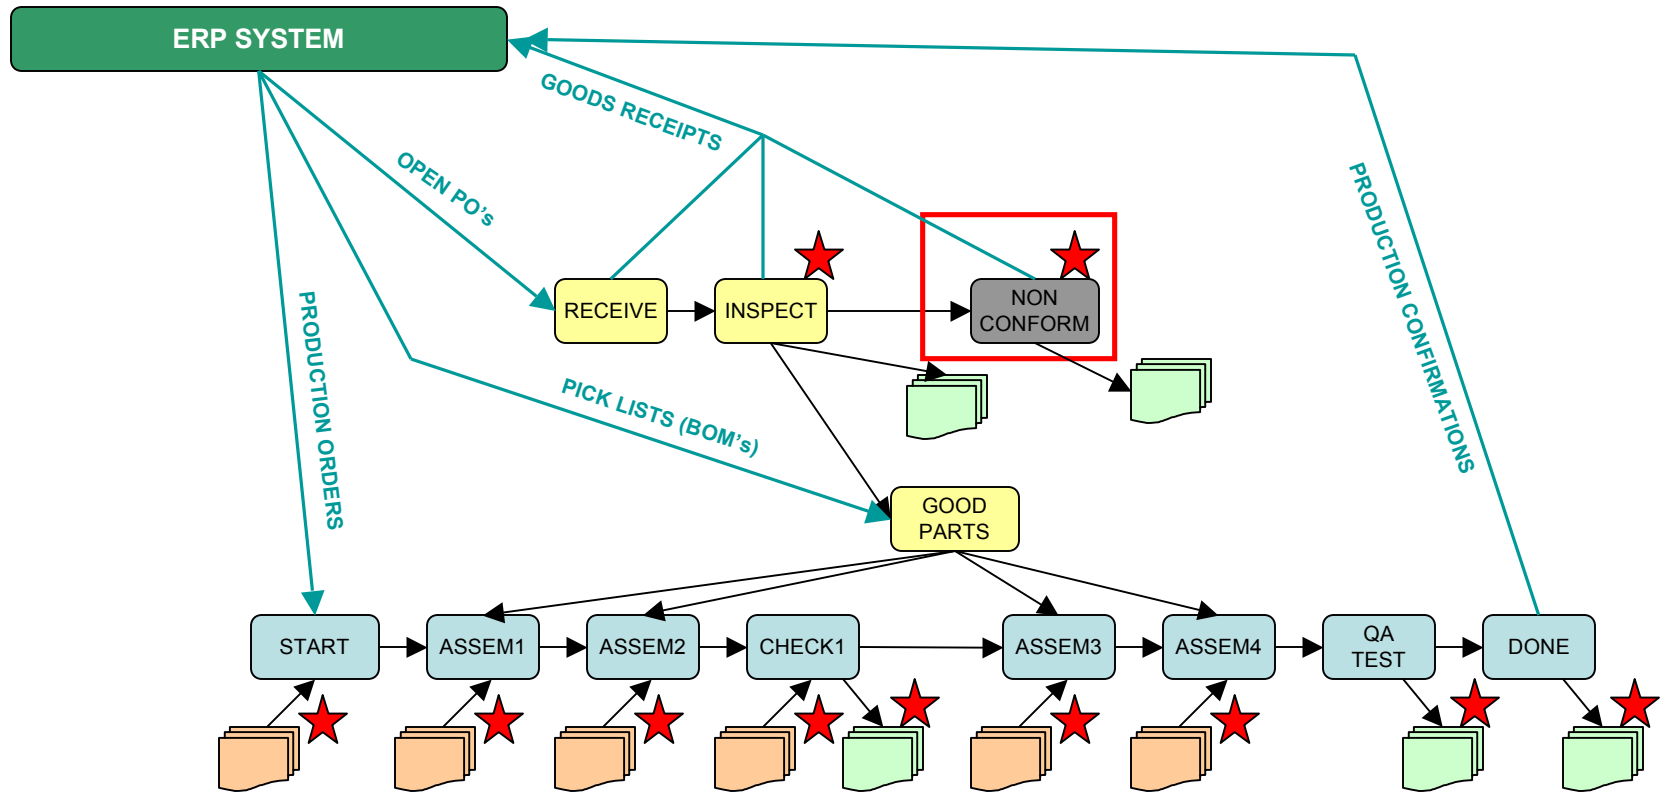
ERP SYSTEM

GOODS RECEIPTS

OPEN PO's

PRODUCTION CONFIRMATIONS

PRODUCTION ORDERS

RECEIVE

INSPECT

NON CONFORM

PICK LISTS (BOM's)

GOOD PARTS

START

ASSEM1

ASSEM2

CHECK1

ASSEM3

ASSEM4

QA TEST

DONE